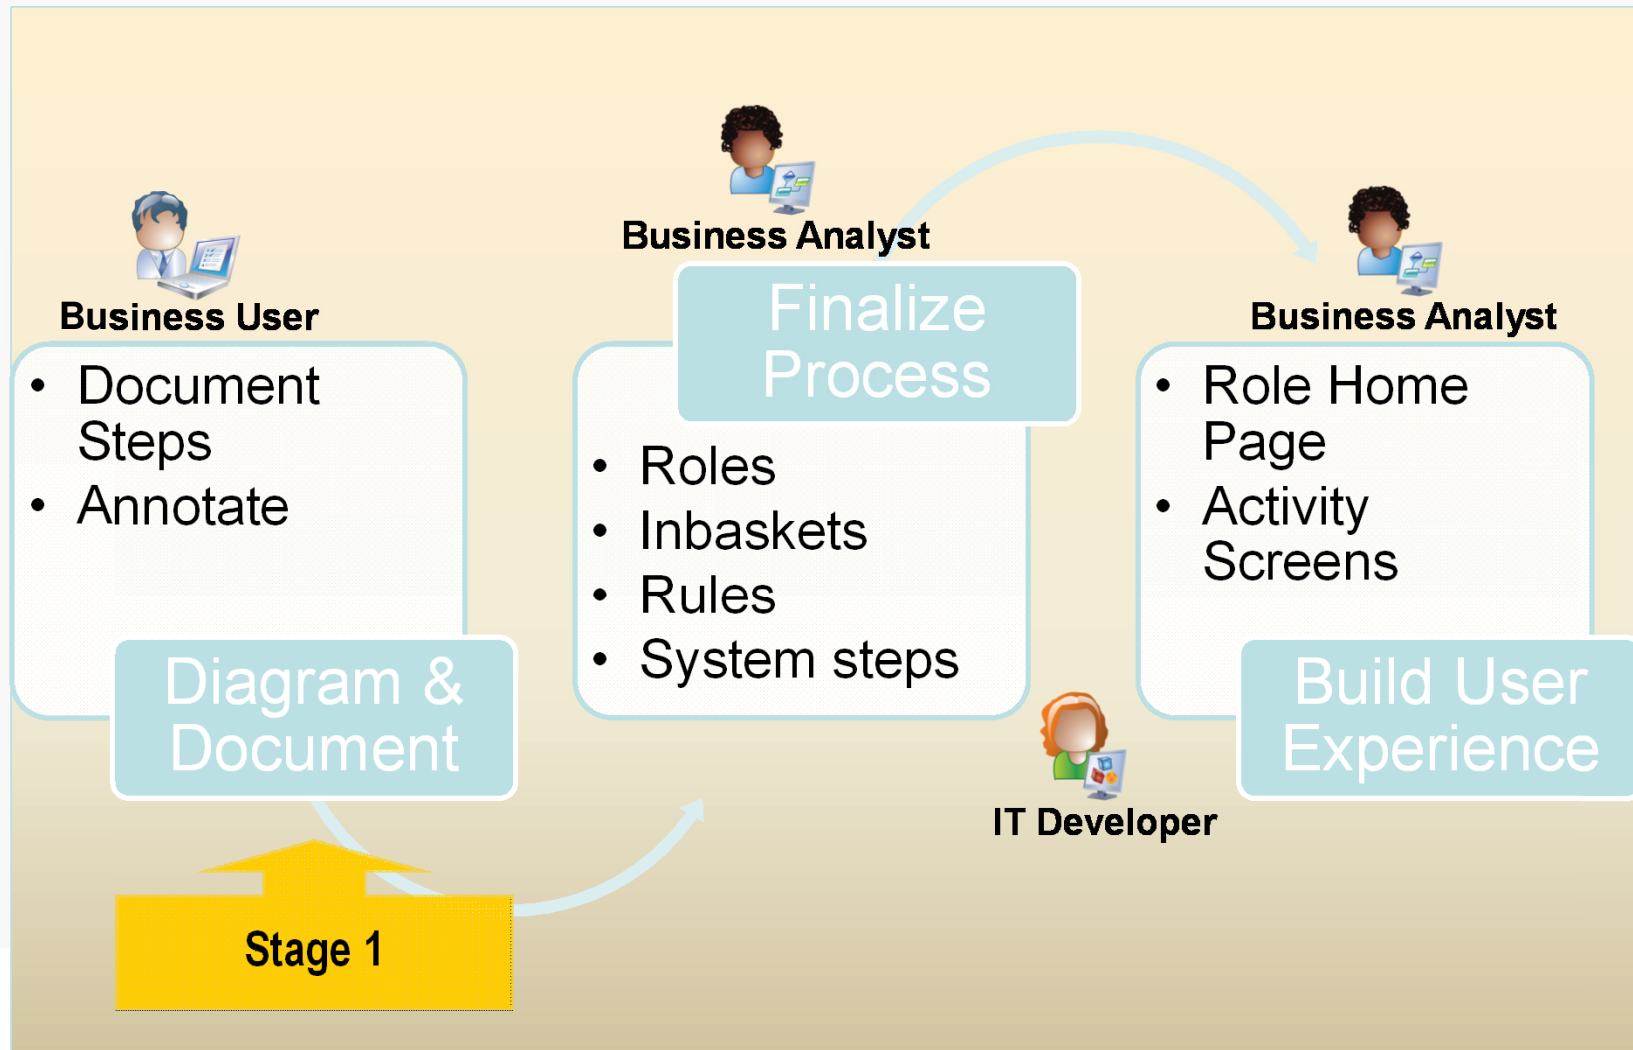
Business User

- Document Steps
- Annotate

Diagram & Document

Stage 1

Business Analyst

Finalize Process

- Roles
- Inbaskets
- Rules
- System steps

IT Developer

Business Analyst

- Role Home Page
- Activity Screens

Build User Experience